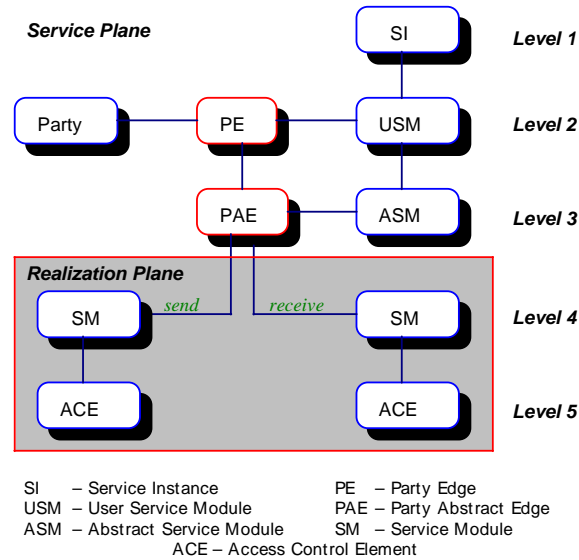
Service Plane

SI

Level 1

Party

PE

USM

Level 2

PAE

ASM

Level 3

Realization Plane

send

receive

SM

SM

Level 4

ACE

ACE

Level 5

SI – Service Instance
USM – User Service Module
ASM – Abstract Service Module

PE – Party Edge
PAE – Party Abstract Edge
SM – Service Module

ACE – Access Control Element